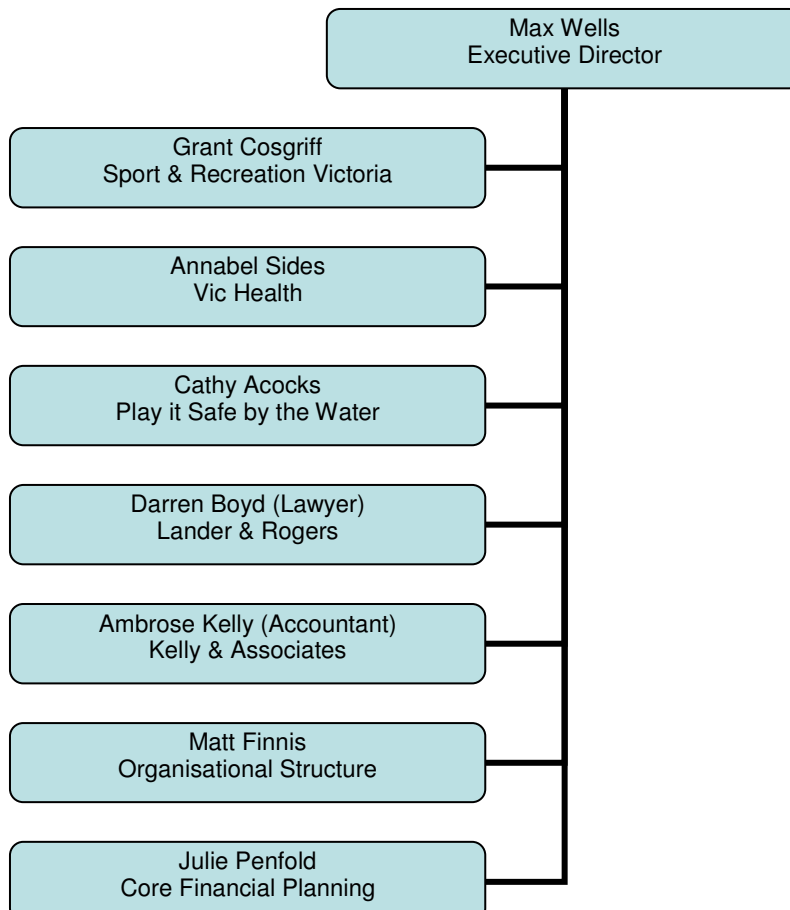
Max Wells
Executive Director

Grant Cosgriff
Sport & Recreation Victoria

Annabel Sides
Vic Health

Cathy Acocks
Play it Safe by the Water

Darren Boyd (Lawyer)
Lander & Rogers

Ambrose Kelly (Accountant)
Kelly & Associates

Matt Finnis
Organisational Structure

Julie Penfold
Core Financial Planning